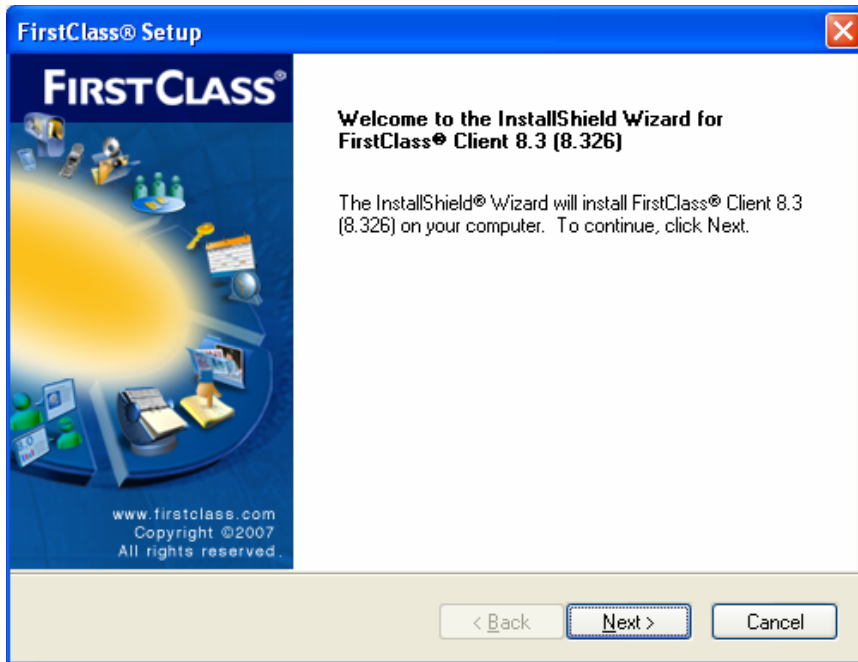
FirstClass® Setup

FIRSTCLASS®

www.firstclass.com
Copyright ©2007
All rights reserved.

Welcome to the InstallShield Wizard for FirstClass® Client 8.3 (8.326)

The InstallShield® Wizard will install FirstClass® Client 8.3 (8.326) on your computer. To continue, click Next.

< Back

Next >

Cancel